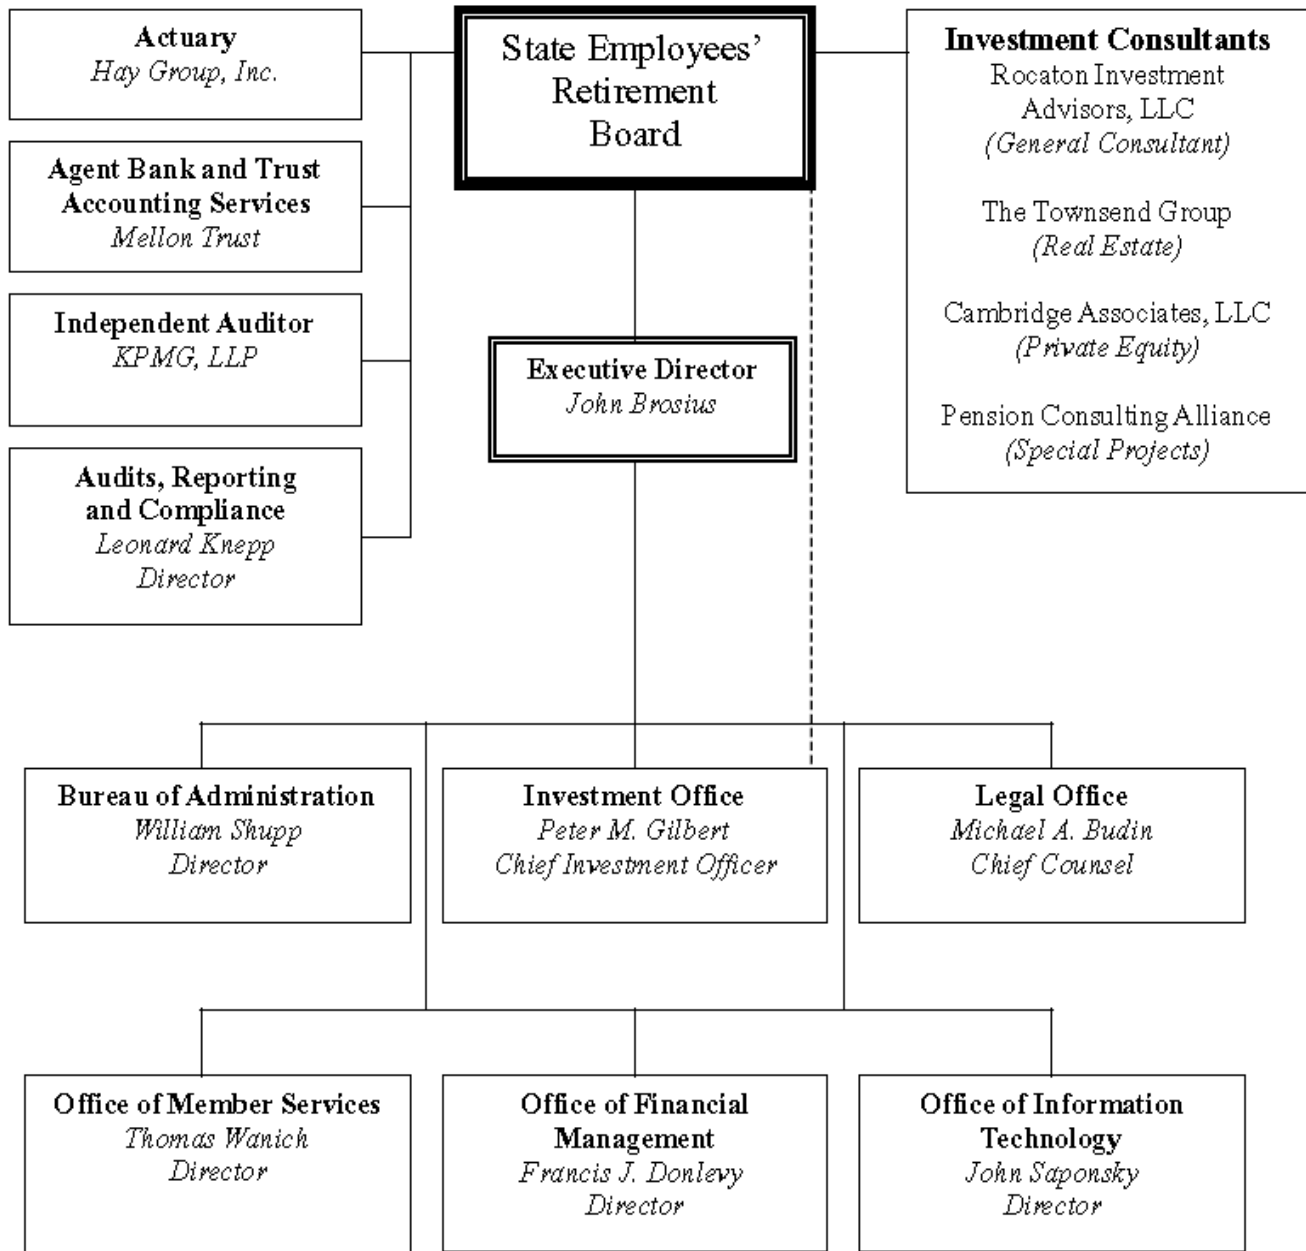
Actuary
Hay Group, Inc.

Agent Bank and Trust Accounting Services
Mellon Trust

Independent Auditor
KPMG, LLP

Audits, Reporting and Compliance
Leonard Knepp
Director

State Employees' Retirement Board

Executive Director
John Brosius

Investment Consultants
Rocaton Investment Advisors, LLC
(General Consultant)

The Townsend Group
(Real Estate)

Cambridge Associates, LLC
(Private Equity)

Pension Consulting Alliance
(Special Projects)

Bureau of Administration
William Shupp
Director

Investment Office
Peter M. Gilbert
Chief Investment Officer

Legal Office
Michael A. Budin
Chief Counsel

Office of Member Services
Thomas Wanich
Director

Office of Financial Management
Francis J. Donlevy
Director

Office of Information Technology
John Saponsky
Director